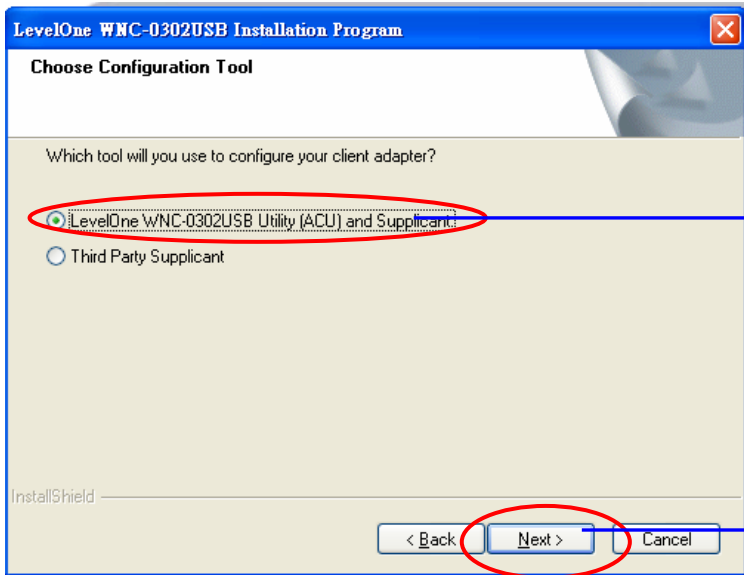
LevelOne WNC-0302USB Installation Program

Choose Configuration Tool

Which tool will you use to configure your client adapter?

LevelOne WNC-0302USB Utility (ACU) and Supplicant

Third Party Supplicant

InstallShield

< Back

Next >

Cancel